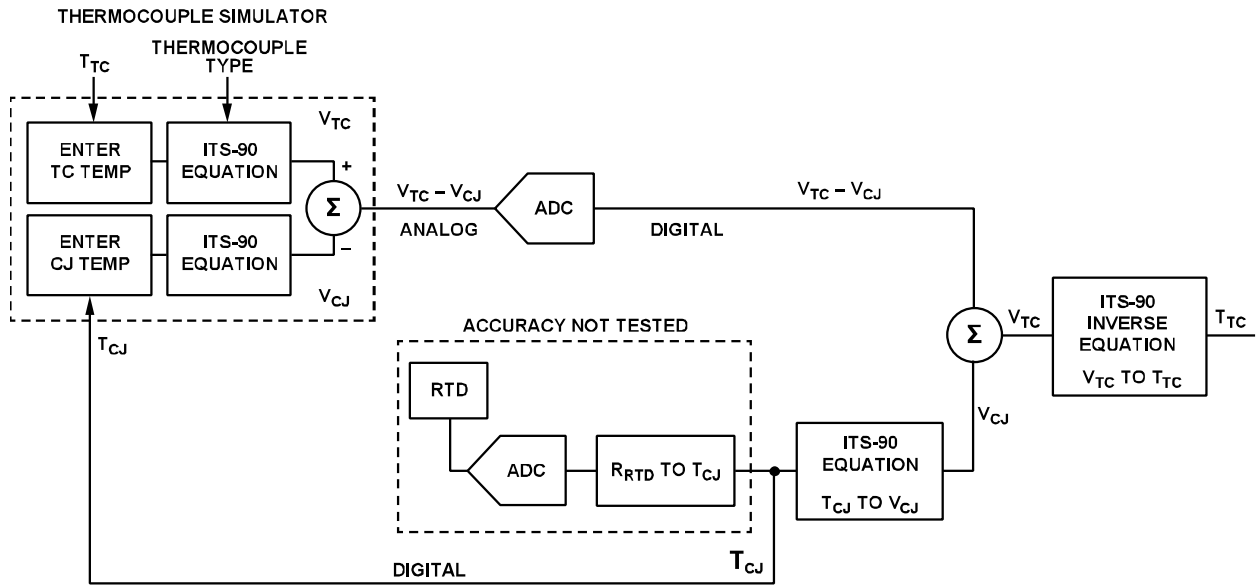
THERMOCOUPLE SIMULATOR

$T_{TC}$

THERMOCOUPLE TYPE

ENTER TC TEMP

ITS-90 EQUATION

$V_{TC}$

+

Σ

–

ENTER CJ TEMP

ITS-90 EQUATION

$V_{CJ}$

$V_{TC} – V_{CJ}$

ANALOG

ADC

DIGITAL

$V_{TC} – V_{CJ}$

$T_{CJ}$

ACCURACY NOT TESTED

RTD

ADC

$R_{RTD}$ TO $T_{CJ}$

Σ

$V_{TC}$

ITS-90 INVERSE EQUATION

$V_{TC}$ TO $T_{TC}$

$T_{TC}$

$V_{CJ}$

ITS-90 EQUATION

$T_{CJ}$ TO $V_{CJ}$

DIGITAL

$T_{CJ}$